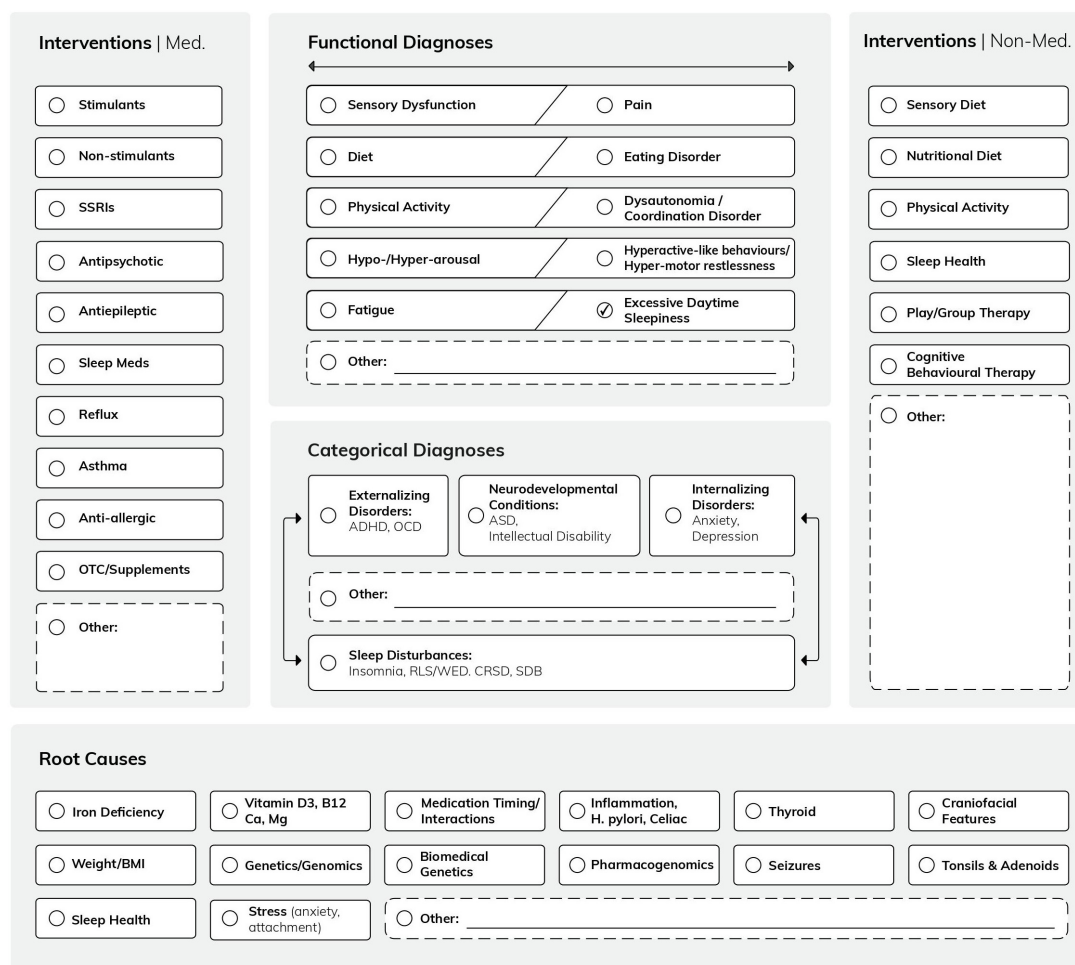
Interventions | Med.

Stimulants

Non-stimulants

SSRIs

Antipsychotic

Antiepileptic

Sleep Meds

Reflux

Asthma

Anti-allergic

OTC/Supplements

Other:

Functional Diagnoses

Sensory Dysfunction / Pain

Diet / Eating Disorder

Physical Activity / Dysautonomia / Coordination Disorder

Hypo-/Hyper-arousal / Hyperactive-like behaviours/ Hyper-motor restlessness

Fatigue / Excessive Daytime Sleepiness

Other:

Categorical Diagnoses

Externalizing Disorders: ADHD, OCD

Neurodevelopmental Conditions: ASD, Intellectual Disability

Internalizing Disorders: Anxiety, Depression

Other:

Sleep Disturbances: Insomnia, RLS/WED. CRSD, SDB

Interventions | Non-Med.

Sensory Diet

Nutritional Diet

Physical Activity

Sleep Health

Play/Group Therapy

Cognitive Behavioural Therapy

Other:

Root Causes

Iron Deficiency

Vitamin D3, B12 Ca, Mg

Medication Timing/ Interactions

Inflammation, H. pylori, Celiac

Thyroid

Craniofacial Features

Weight/BMI

Genetics/Genomics

Biomedical Genetics

Pharmacogenomics

Seizures

Tonsils & Adenoids

Sleep Health

Stress (anxiety, attachment)

Other: